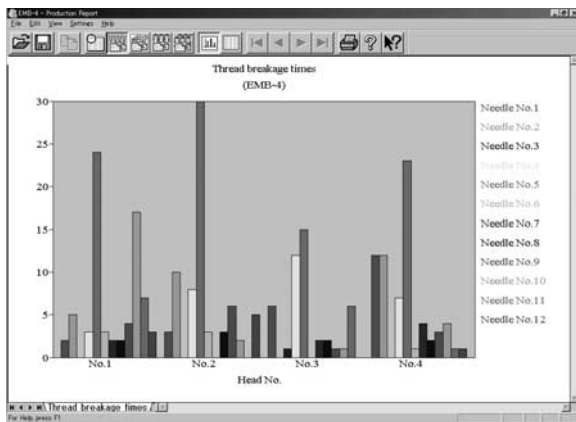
EMB-4 - Production Report
File Edit View Settings Help

Thread breakage times
(EMB-4)

30
25
20
15
10
5
0

No.1
No.2
No.3
No.4

Head No.

Needle No.1
Needle No.2
Needle No.3
Needle No.4
Needle No.5
Needle No.6
Needle No.7
Needle No.8
Needle No.9
Needle No.10
Needle No.11
Needle No.12

Thread breakage times
For Help, press F1